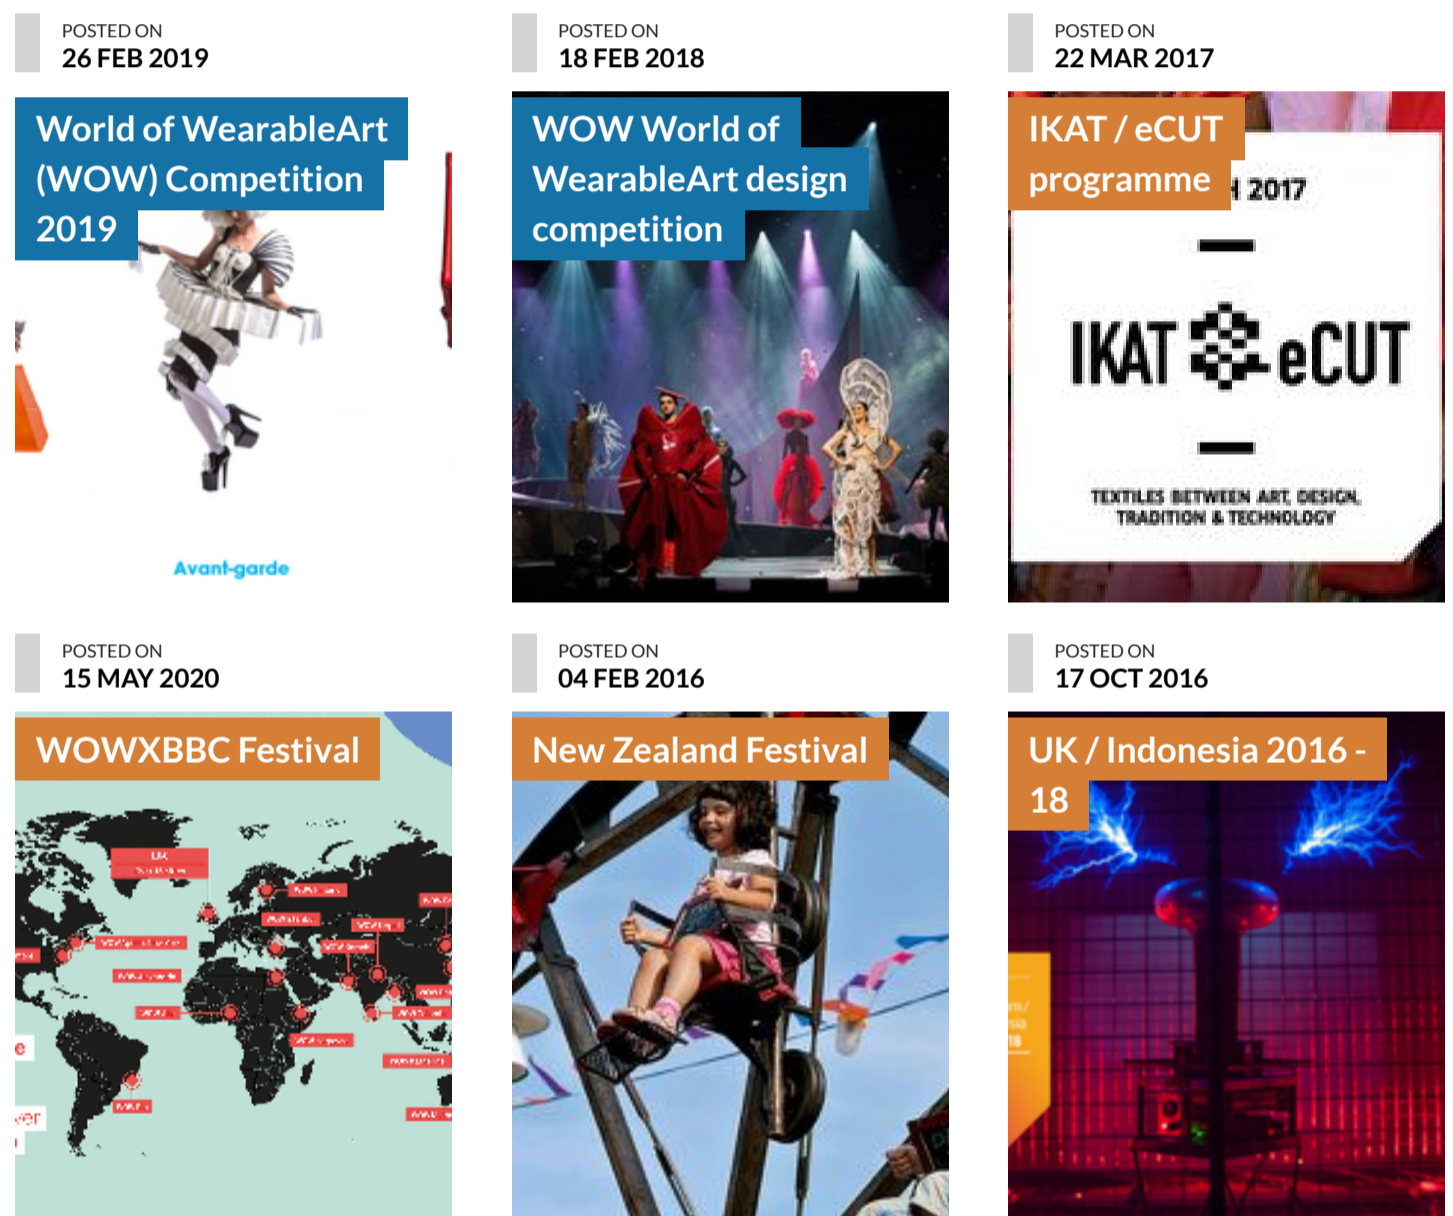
POSTED ON
26 FEB 2019

World of WearableArt (WOW) Competition 2019

Avant-garde

POSTED ON
18 FEB 2018

WOW World of WearableArt design competition

POSTED ON
22 MAR 2017

IKAT / eCUT programme

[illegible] 2017

IKAT eCUT

TEXTILES BETWEEN ART, DESIGN, TRADITION & TECHNOLOGY

POSTED ON
15 MAY 2020

WOWXBBC Festival

UK

POSTED ON
04 FEB 2016

New Zealand Festival

POSTED ON
17 OCT 2016

UK / Indonesia 2016 - 18